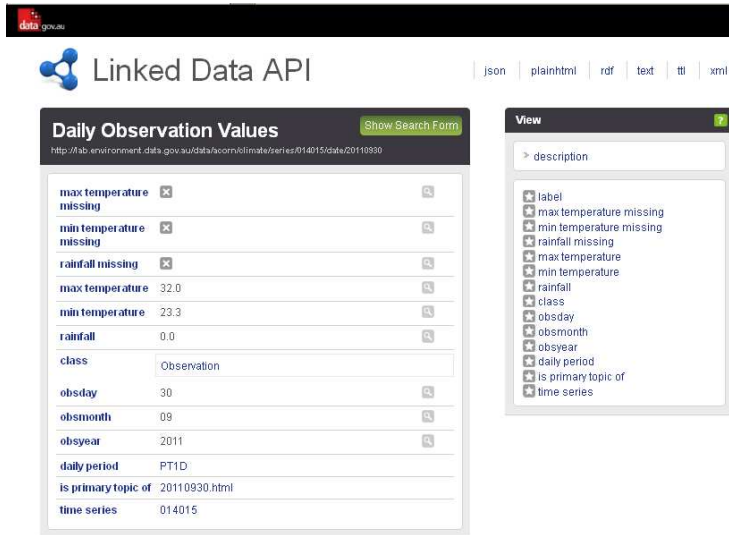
data gov.au

Linked Data API

json | plainhtml | rdf | text | ttl | xml

Daily Observation Values

Show Search Form

http://lab.environment.data.gov.au/data/acorn/climate/series/014015/date/20110930

| | |
|---|---|
| max temperature missing | |
| min temperature missing | |
| rainfall missing | |
| max temperature | 32.0 |
| min temperature | 23.3 |
| rainfall | 0.0 |
| class | Observation |
| obsday | 30 |
| obsmonth | 09 |
| obsyear | 2011 |
| daily period | PT1D |
| is primary topic of | 20110930.html |
| time series | 014015 |

View

?

> description

label
max temperature missing
min temperature missing
rainfall missing
max temperature
min temperature
rainfall
class
obsday
obsmonth
obsyear
daily period
is primary topic of
time series